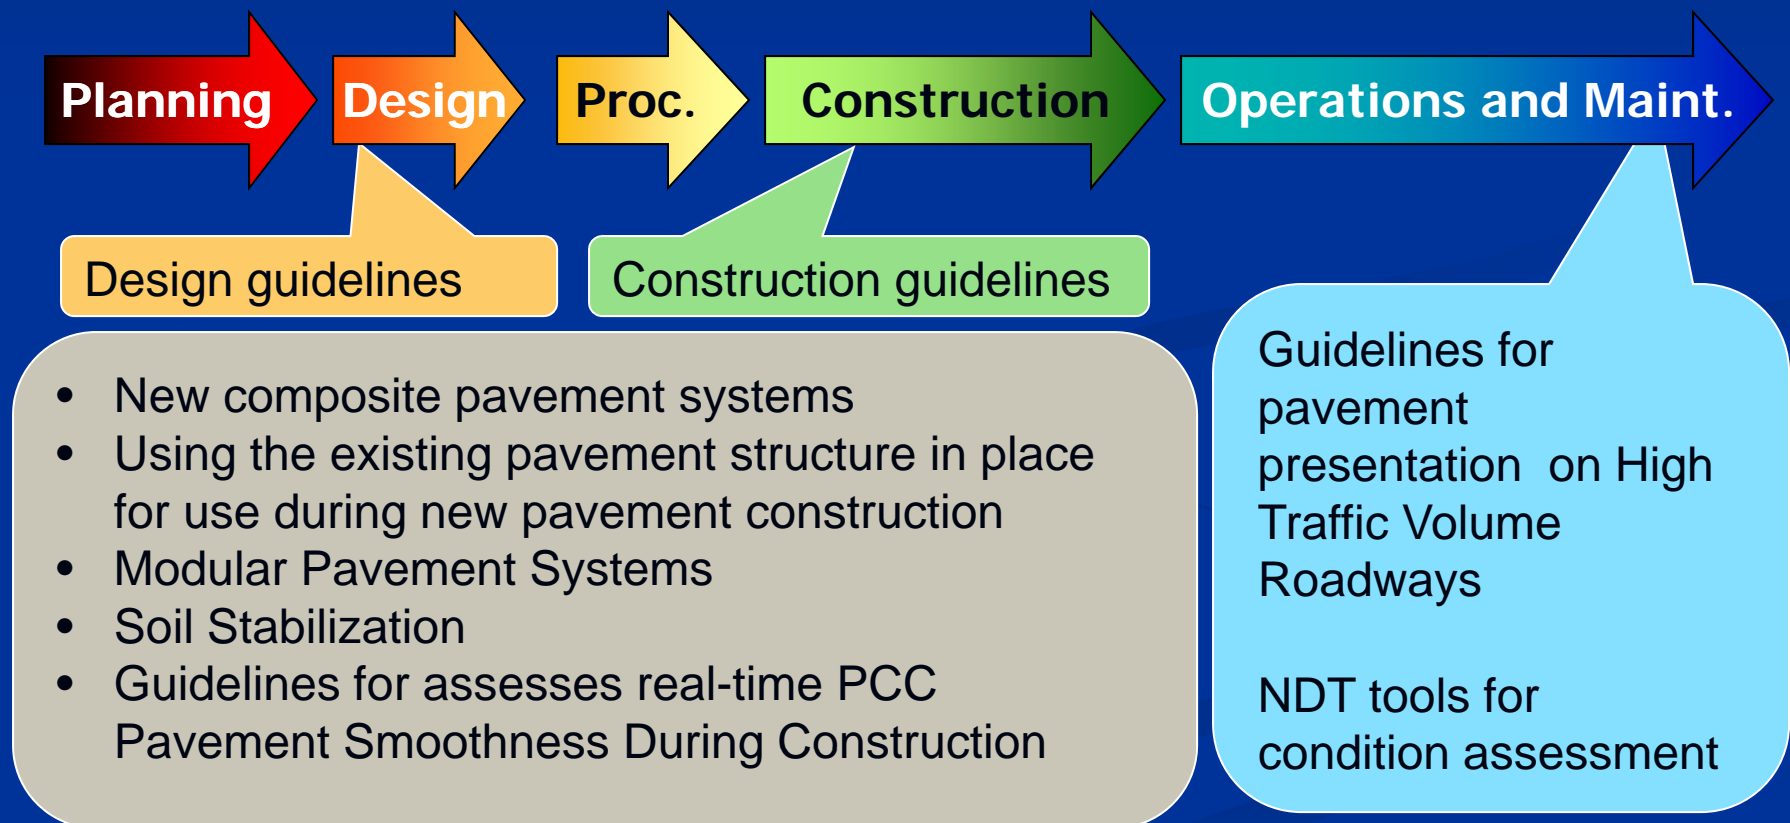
Planning

Design

Proc.

Construction

Operations and Maint.

Design guidelines

Construction guidelines

- New composite pavement systems
- Using the existing pavement structure in place for use during new pavement construction
- Modular Pavement Systems
- Soil Stabilization
- Guidelines for assesses real-time PCC Pavement Smoothness During Construction

Guidelines for pavement presentation on High Traffic Volume Roadways

NDT tools for condition assessment